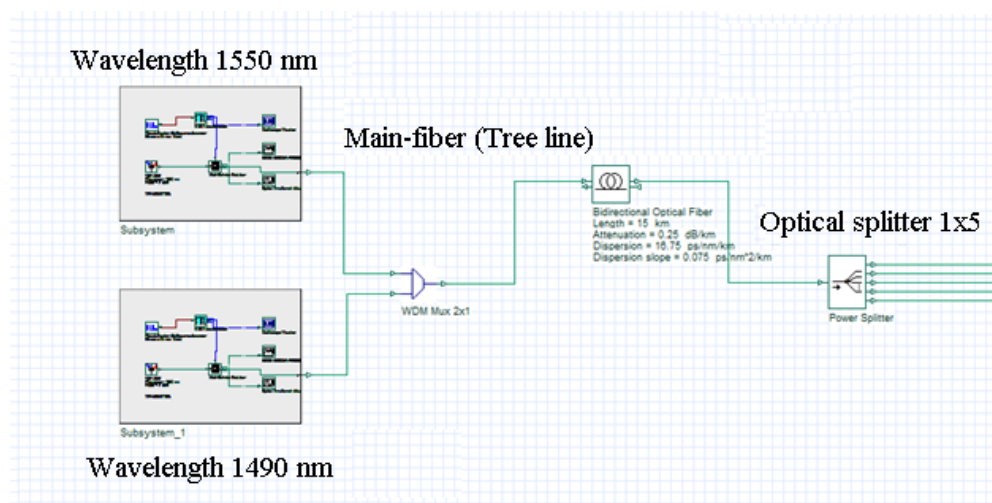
Wavelength 1550 nm

Subsystem

Main-fiber (Tree line)

Bidirectional Optical Fiber
Length = 15 km
Attenuation = 0.25 dB/km
Dispersion = 16.75 ps/nm/km
Dispersion slope = 0.075 ps/nm^2/km

Optical splitter 1x5

Power Splitter

WDM Mux 2x1

Subsystem_1

Wavelength 1490 nm